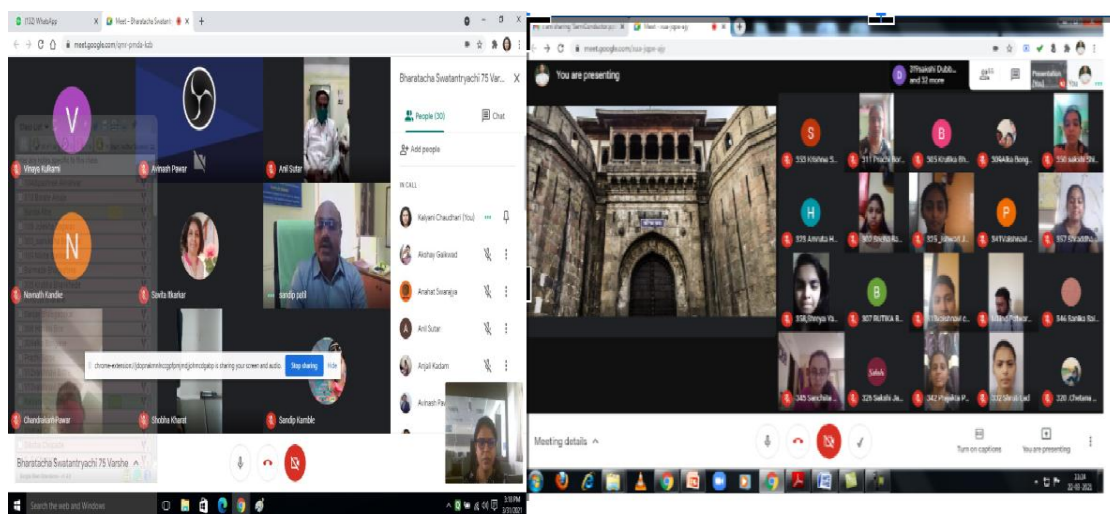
(132) WhatsApp
Meet - Bharatacha Swatantr
meet.google.com/qmi-pmda-kdb
V
Vinaya Kulkarni
Avinash Pawar
Anil Sutar
N
Namrath Kandke
Savita Bkarkar
sandip patil
Chandrakant Pawar
Shobha Kharat
Sandip Kamble
chrome-extension://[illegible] is sharing your screen and audio.
Stop sharing
Hide
Bharatacha Swatantryachi 75 Varshe
Bharatacha Swatantryachi 75 Var...
People (30)
Chat
Add people
IN CALL
Kalyani Chaudhari (You)
Akshay Gaikwad
Anahat Swaraj
Anil Sutar
Anjali Kadam
Avinash Pa...
Type here to search
3:38 PM
3/31/2021

meet.google.com/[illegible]
You are presenting
Prakshi Dubb... and 32 more
Presentation (You)
You
S
333 Krishna S...
311 Prachi Kor...
B
303 Kratika Bh...
304Alka Bong...
358 sakshi Shi...
H
339 Amruta H...
301 Snehal Ro...
326_Ishwari J...
P
341Vaishnavi...
357 Shraddha...
358_Shreya Ya...
B
307 RUTIKA B...
Vaishnavi d...
Patwar...
346 Sarika Rai...
345 Sanchala ...
Sakshi
326 Sakshi Ja...
342 Priyanka P...
332 Shruti Lad
320_Chetana ...
Meeting details
Turn on captions
You are presenting